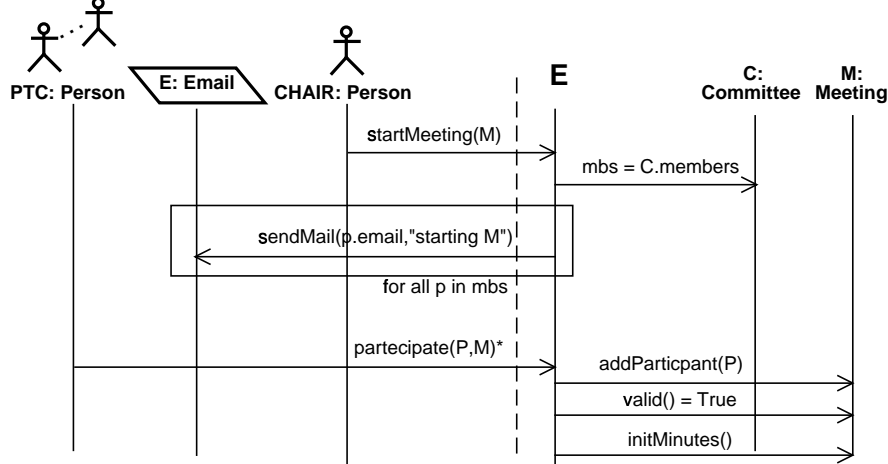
PTC: Person

E: Email

CHAIR: Person

E

C: Committee

M: Meeting

startMeeting(M)

mbs = C.members

sendMail(p.email,"starting M")

for all p in mbs

partecipate(P,M)*

addParticpant(P)

valid() = True

initMinutes()